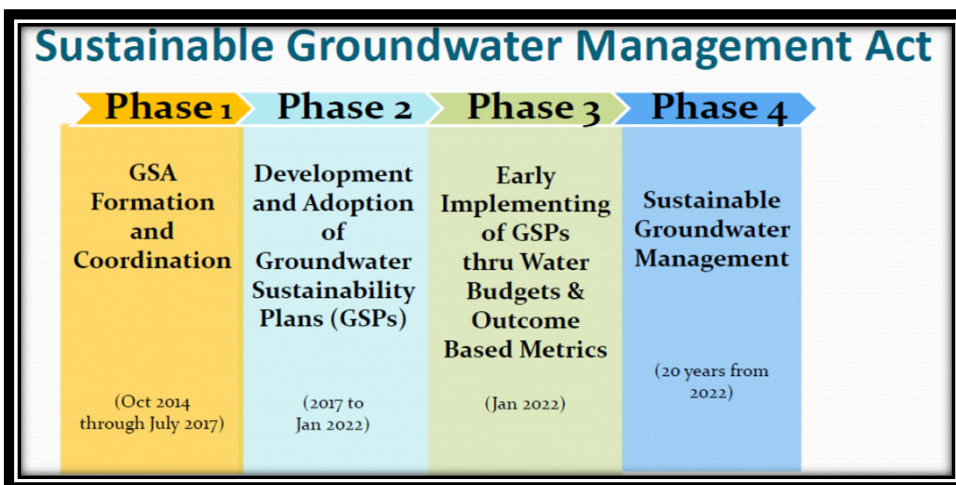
Sustainable Groundwater Management Act

Phase 1

GSA Formation and Coordination

(Oct 2014 through July 2017)

Phase 2

Development and Adoption of Groundwater Sustainability Plans (GSPs)

(2017 to Jan 2022)

Phase 3

Early Implementing of GSPs thru Water Budgets & Outcome Based Metrics

(Jan 2022)

Phase 4

Sustainable Groundwater Management

(20 years from 2022)